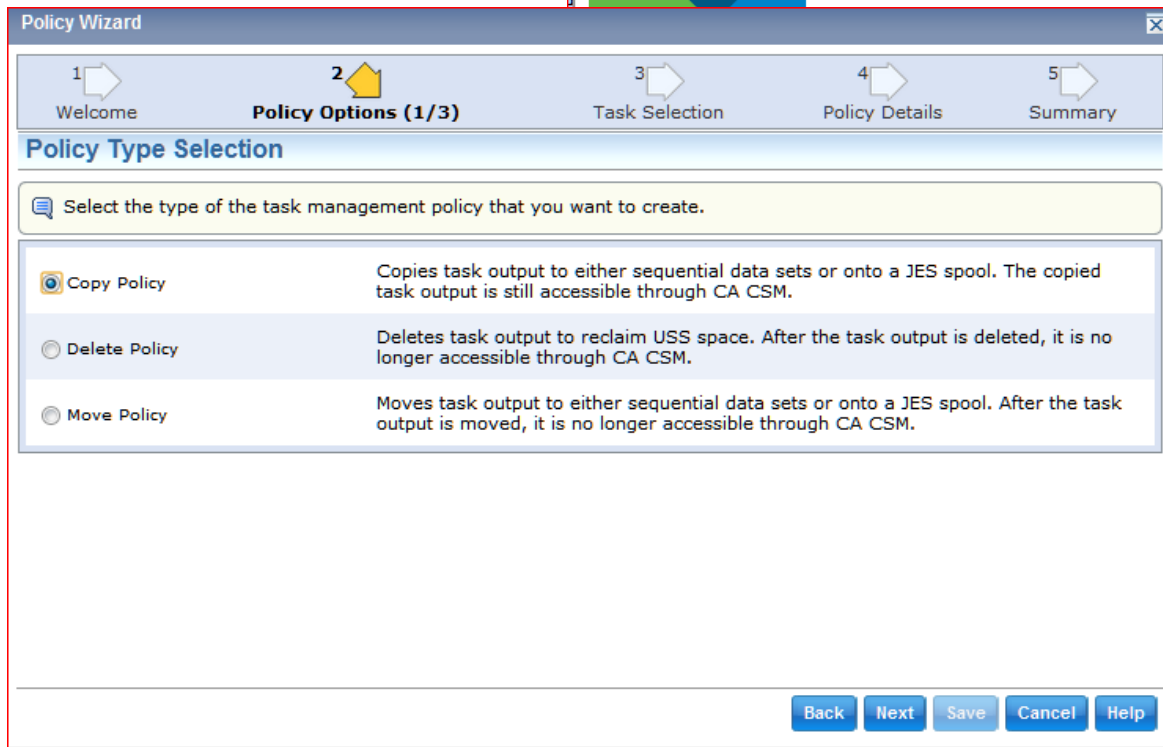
Policy Wizard

1 Welcome
2 Policy Options (1/3)
3 Task Selection
4 Policy Details
5 Summary

Policy Type Selection

Select the type of the task management policy that you want to create.

| | |
|---|---|
| Copy Policy | Copies task output to either sequential data sets or onto a JES spool. The copied task output is still accessible through CA CSM. |
| Delete Policy | Deletes task output to reclaim USS space. After the task output is deleted, it is no longer accessible through CA CSM. |
| Move Policy | Moves task output to either sequential data sets or onto a JES spool. After the task output is moved, it is no longer accessible through CA CSM. |

Back Next Save Cancel Help